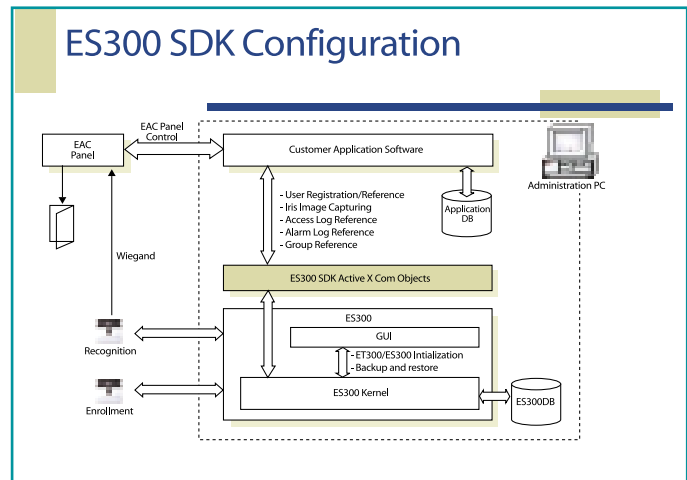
ES300 SDK Configuration

EAC Panel

EAC Panel Control

Customer Application Software

Administration PC

Application DB

- User Registration/Reference
- Iris Image Capturing
- Access Log Reference
- Alarm Log Reference
- Group Reference

Wiegand

ES300 SDK Active X Com Objects

ES300

GUI

- ET300/ES300 Intialization
- Backup and restore

Recognition

Enrollment

ES300 Kernel

ES300DB